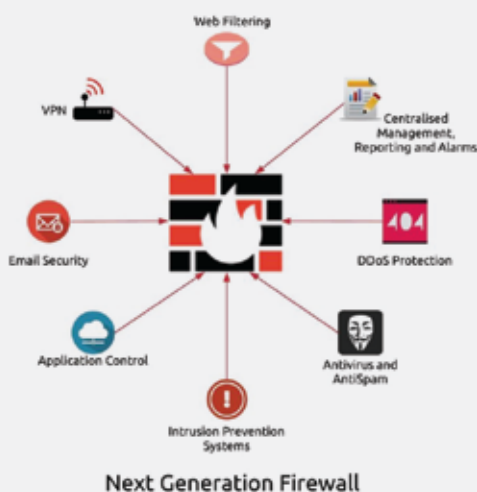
Web Filtering

VPN

Centralised Management, Reporting and Alarms

Email Security

404

DDoS Protection

Application Control

Antivirus and AntiSpam

Intrusion Prevention Systems

Next Generation Firewall